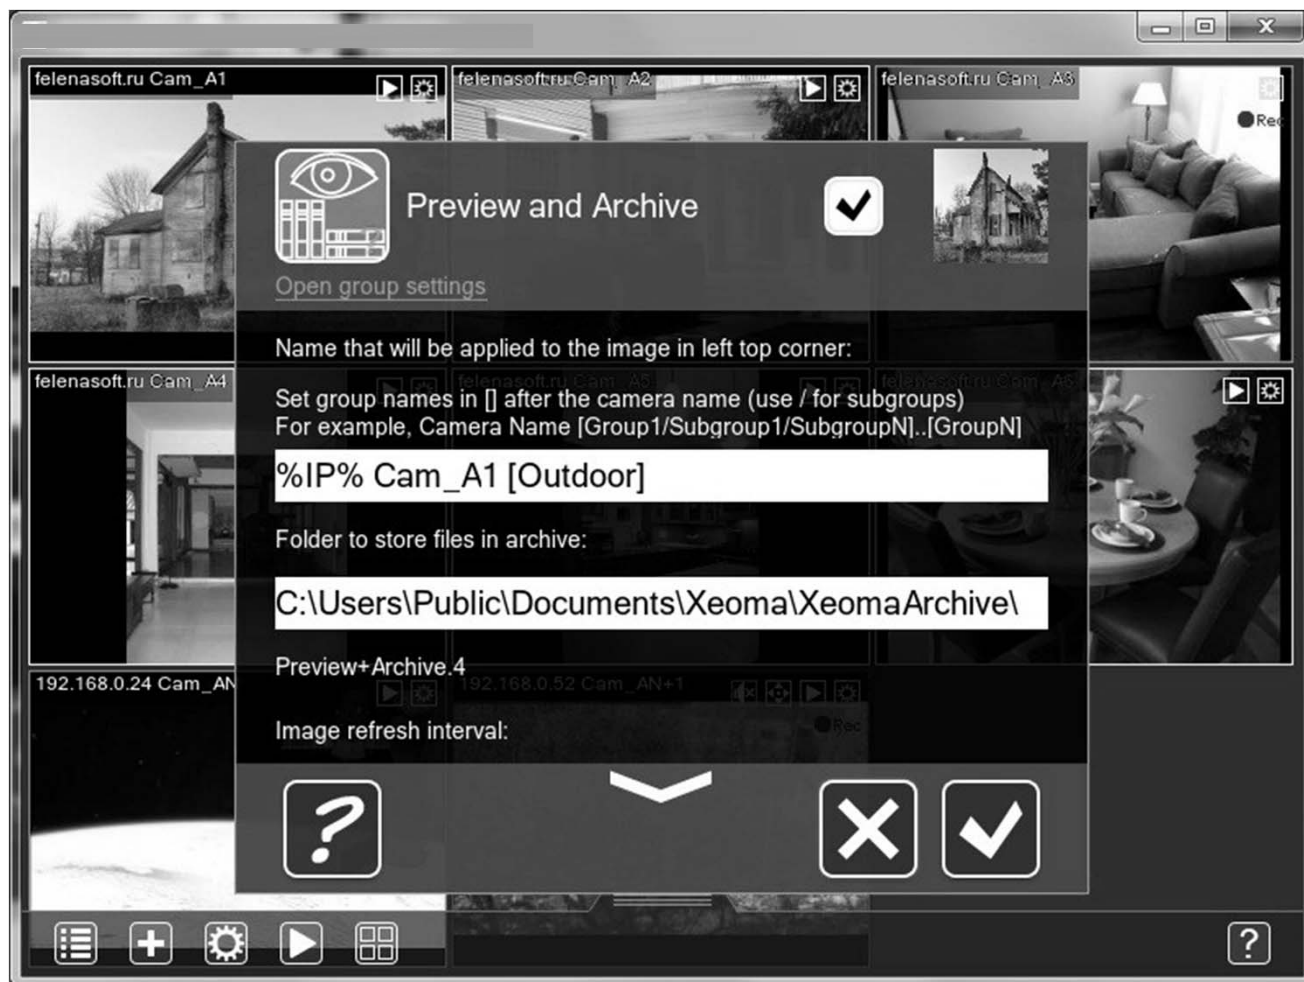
felenasoft.ru Cam_A1

felenasoft.ru Cam_A2

felenasoft.ru Cam_A3

Rec

felenasoft.ru Cam_A4

felenasoft.ru Cam_A5

felenasoft.ru Cam_A6

192.168.0.24 Cam_AN

192.168.0.52 Cam_AN+1

Rec

Preview and Archive

Open group settings

Name that will be applied to the image in left top corner:

Set group names in [] after the camera name (use / for subgroups)
For example, Camera Name [Group1/Subgroup1/SubgroupN]..[GroupN]

%IP% Cam_A1 [Outdoor]

Folder to store files in archive:

C:\Users\Public\Documents\Xeoma\XeomaArchive\

Preview+Archive.4

Image refresh interval:

?

?